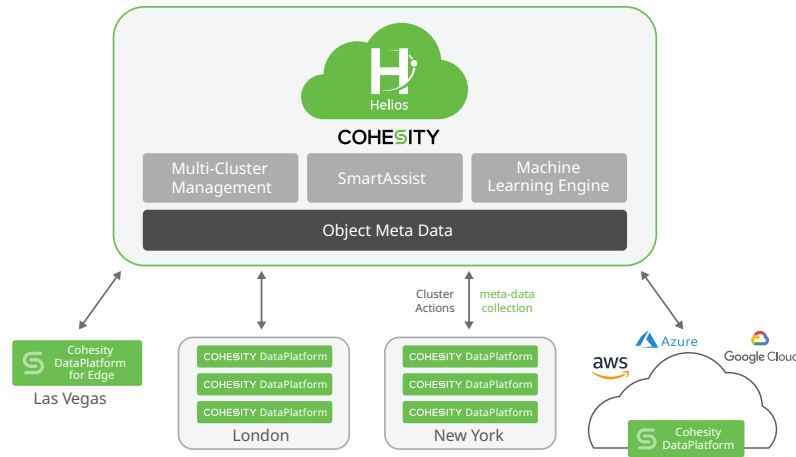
Helios

COHESITY

Multi-Cluster Management

SmartAssist

Machine Learning Engine

Object Meta Data

Cluster Actions

meta-data collection

Cohesity DataPlatform for Edge

Las Vegas

COHESITY DataPlatform

COHESITY DataPlatform

COHESITY DataPlatform

London

COHESITY DataPlatform

COHESITY DataPlatform

COHESITY DataPlatform

New York

aws

Azure

Google Cloud

Cohesity DataPlatform